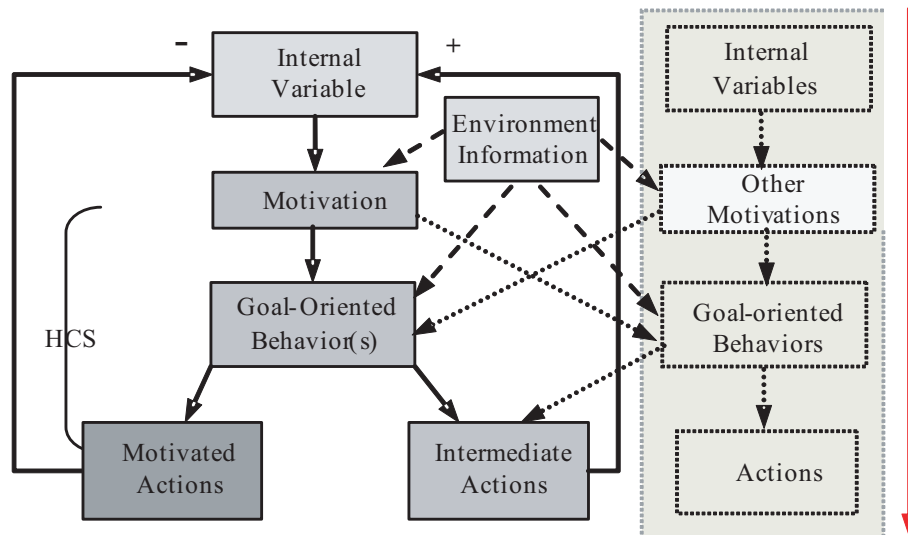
-

+

Internal Variable

Environment Information

Motivation

HCS

Goal-Oriented Behavior(s)

Motivated Actions

Intermediate Actions

Internal Variables

Other Motivations

Goal-oriented Behaviors

Actions